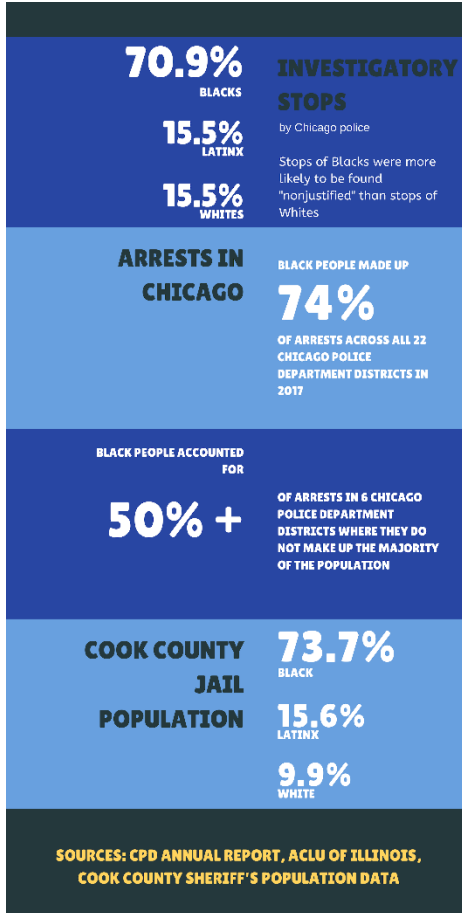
70.9%
BLACKS

15.5%
LATINX

15.5%
WHITES

INVESTIGATORY STOPS

by Chicago police

Stops of Blacks were more likely to be found "nonjustified" than stops of Whites

ARRESTS IN CHICAGO

BLACK PEOPLE MADE UP

74%

OF ARRESTS ACROSS ALL 22 CHICAGO POLICE DEPARTMENT DISTRICTS IN 2017

BLACK PEOPLE ACCOUNTED FOR

50% +

OF ARRESTS IN 6 CHICAGO POLICE DEPARTMENT DISTRICTS WHERE THEY DO NOT MAKE UP THE MAJORITY OF THE POPULATION

COOK COUNTY JAIL POPULATION

73.7%
BLACK

15.6%
LATINX

9.9%
WHITE

SOURCES: CPD ANNUAL REPORT, ACLU OF ILLINOIS, COOK COUNTY SHERIFF'S POPULATION DATA